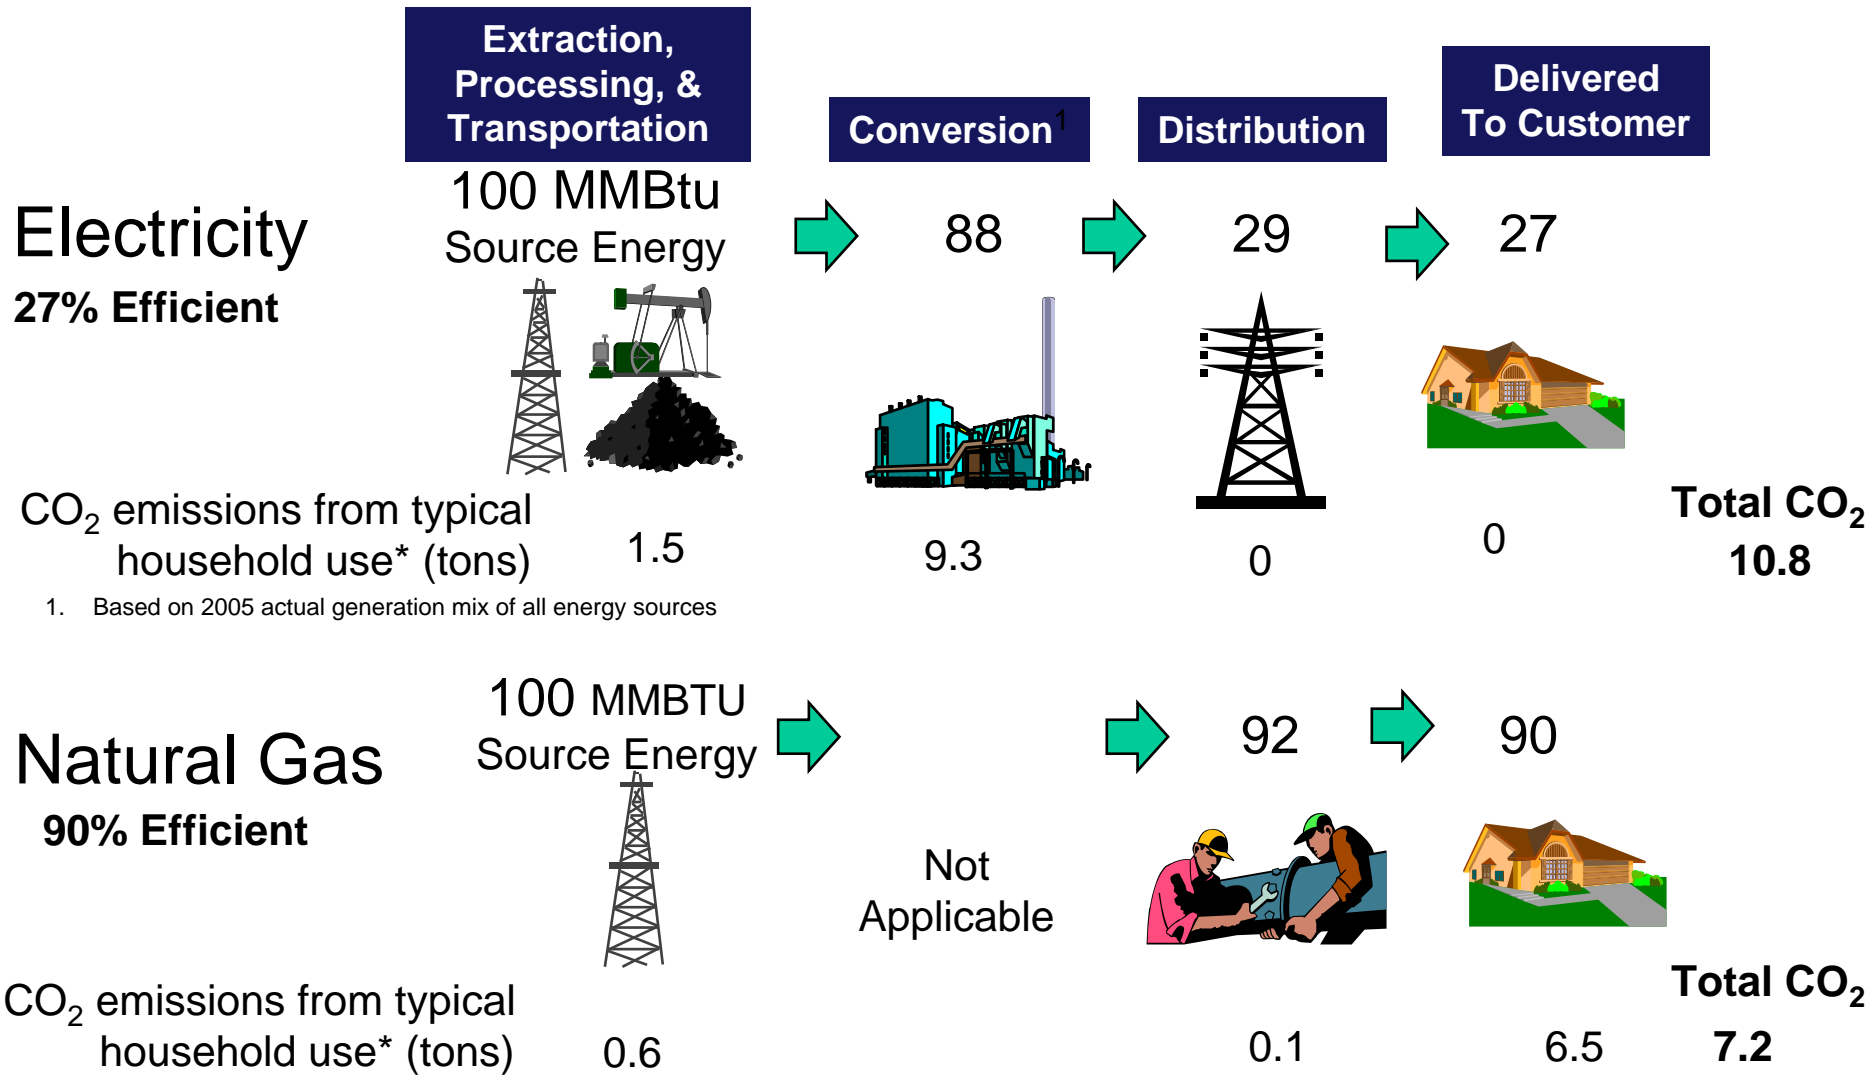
Extraction, Processing, & Transportation

Conversion$^1$

Distribution

Delivered To Customer

Electricity
27% Efficient

100 MMBtu
Source Energy

88

29

27

$CO_2$ emissions from typical household use* (tons)

1.5

9.3

0

0

Total $CO_2$
10.8

1. Based on 2005 actual generation mix of all energy sources

Natural Gas
90% Efficient

100 MMBTU
Source Energy

92

90

Not Applicable

$CO_2$ emissions from typical household use* (tons)

0.6

0.1

6.5

Total $CO_2$
7.2